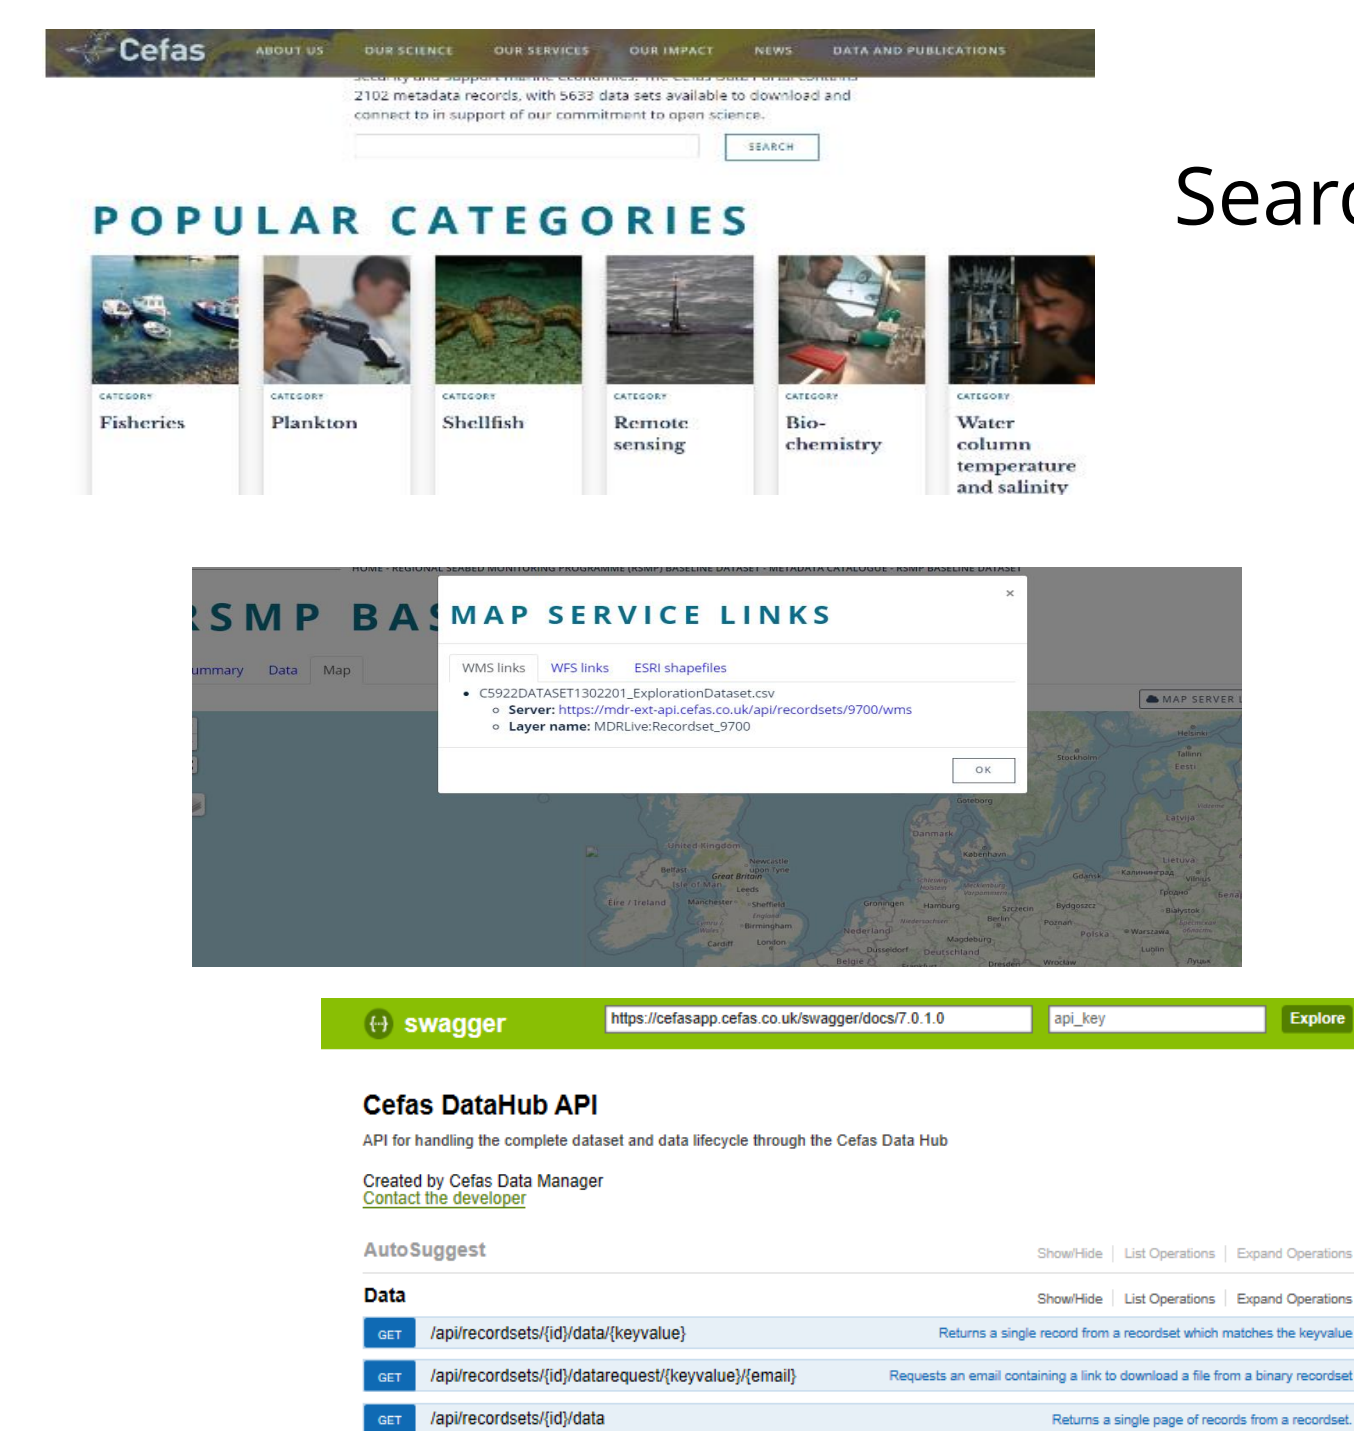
Cefas ABOUT US OUR SCIENCE OUR SERVICES OUR IMPACT NEWS DATA AND PUBLICATIONS

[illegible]
2102 metadata records, with 5633 data sets available to download and connect to in support of our commitment to open science.

SEARCH

Searc

POPULAR CATEGORIES

CATEGORY
Fisheries

CATEGORY
Plankton

CATEGORY
Shellfish

CATEGORY
Remote sensing

CATEGORY
Bio-chemistry

CATEGORY
Water column temperature and salinity

HOME › REGIONAL SEABED MONITORING PROGRAMME (RSMP) BASELINE DATASET › METADATA CATALOGUE › RSMP BASELINE DATASET

RSMP BAS

ummary Data Map

MAP SERVICE LINKS ×

WMS links WFS links ESRI shapefiles

• C5922DATASET1302201_ExplorationDataset.csv
 ○ Server: https://mdr-ext-api.cefas.co.uk/api/recordsets/9700/wms
 ○ Layer name: MDRLive:Recordset_9700

OK

MAP SERVER

swagger https://cefasapp.cefas.co.uk/swagger/docs/7.0.1.0 api_key Explore

Cefas DataHub API

API for handling the complete dataset and data lifecycle through the Cefas Data Hub

Created by Cefas Data Manager
Contact the developer

AutoSuggest Show/Hide | List Operations | Expand Operations

Data Show/Hide | List Operations | Expand Operations

GET /api/recordsets/{id}/data/{keyvalue} Returns a single record from a recordset which matches the keyvalue

GET /api/recordsets/{id}/datarequest/{keyvalue}/{email} Requests an email containing a link to download a file from a binary recordset

GET /api/recordsets/{id}/data Returns a single page of records from a recordset.